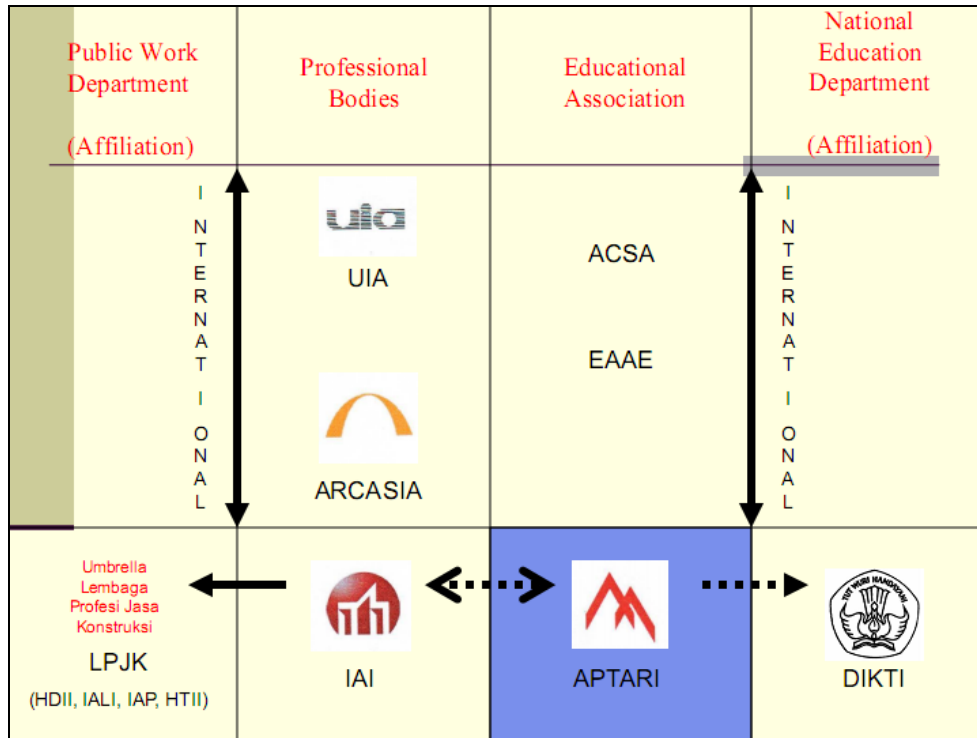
Public Work Department

(Affiliation)

Professional Bodies

Educational Association

National Education Department

(Affiliation)

I N T E R N A T I O N A L

uia

UIA

ARCASIA

ACSA

EAAE

I N T E R N A T I O N A L

Umbrella Lembaga Profesi Jasa Konstruksi

LPJK

(HDII, IALI, IAP, HTII)

IAI

APTARI

TUT WURI HANDAYANI

DIKTI